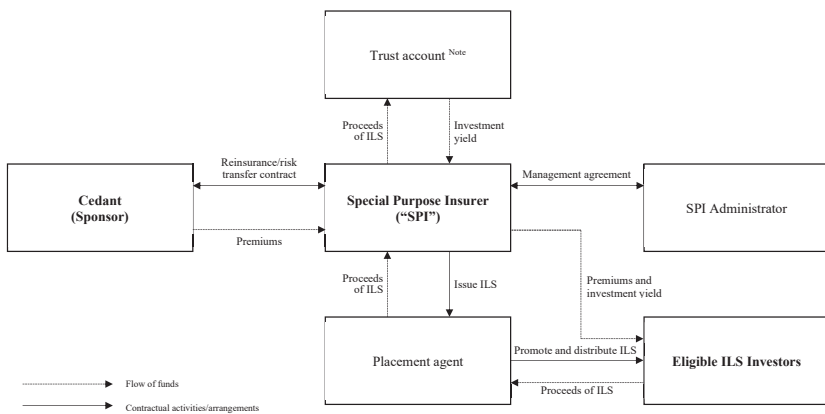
Trust account $^{Note}$

Proceeds of ILS

Investment yield

Reinsurance/risk transfer contract

Cedant (Sponsor)

Premiums

Special Purpose Insurer ("SPI")

Management agreement

SPI Administrator

Proceeds of ILS

Issue ILS

Premiums and investment yield

Placement agent

Promote and distribute ILS

Proceeds of ILS

Eligible ILS Investors

Flow of funds

Contractual activities/arrangements